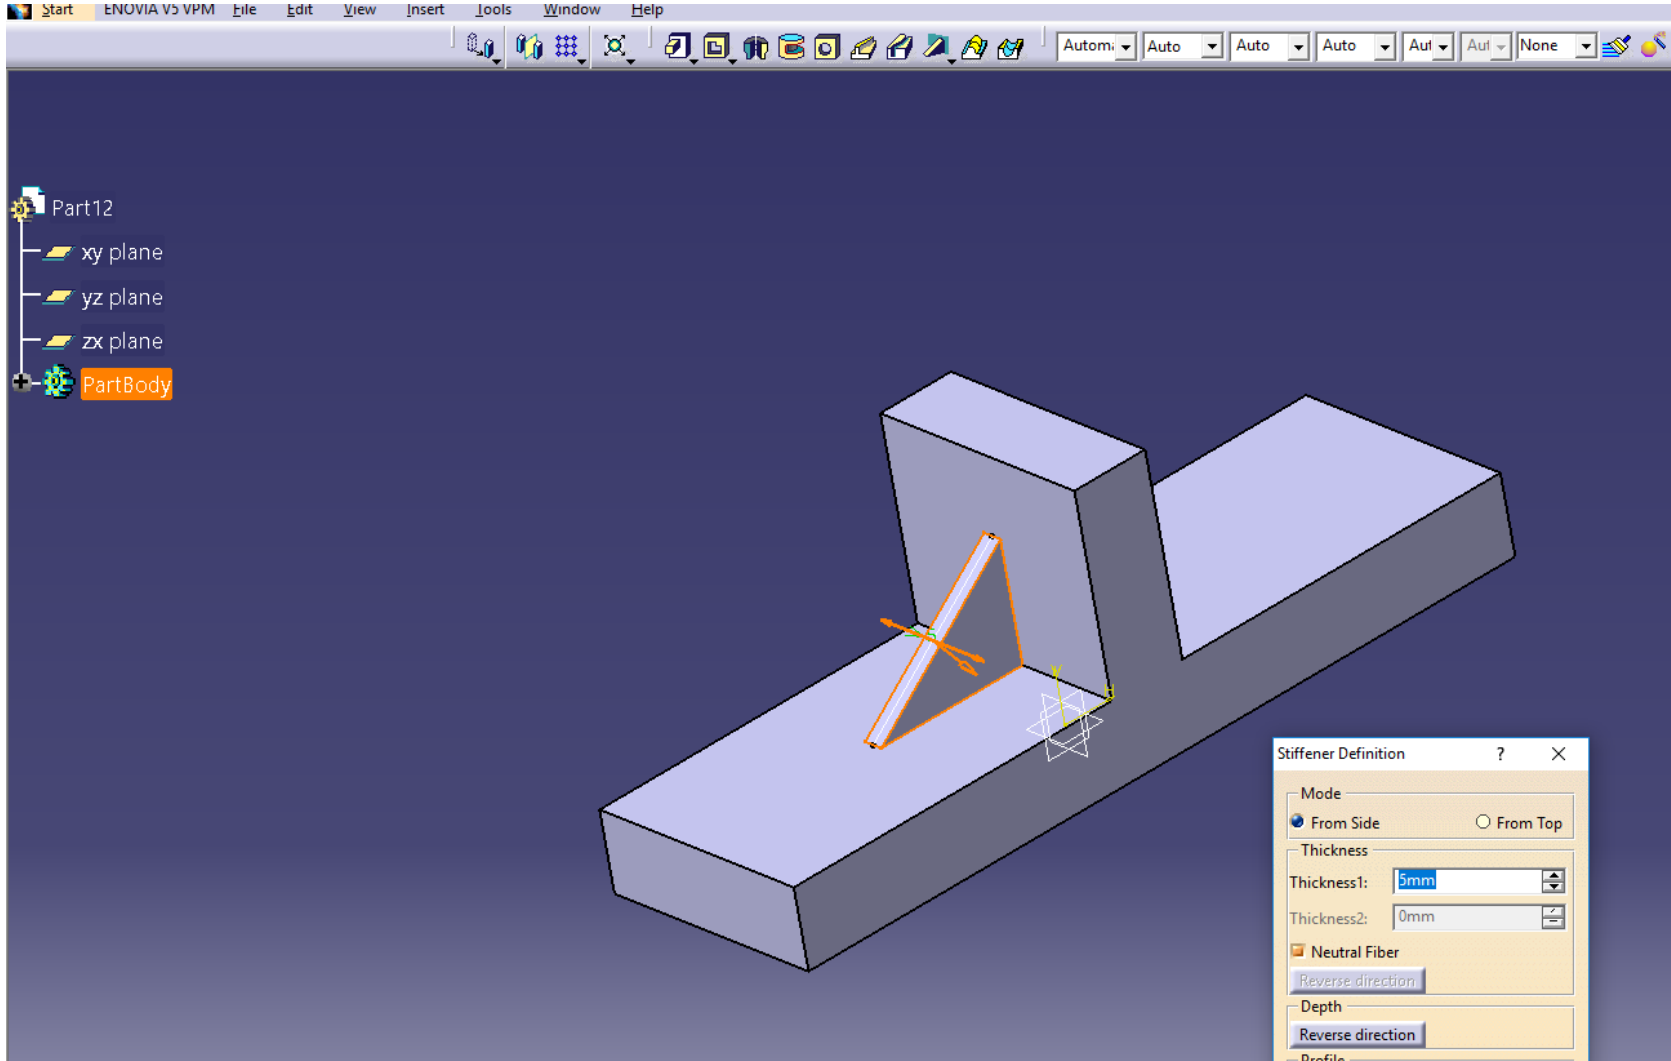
Start ENOVIA V5 VPM File Edit View Insert Tools Window Help

Autom Auto Auto Auto Aut Aut None

Part12
xy plane
yz plane
zx plane
PartBody

Stiffener Definition ? X
Mode
From Side From Top
Thickness
Thickness1: 5mm
Thickness2: 0mm
Neutral Fiber
Reverse direction
Depth
Reverse direction
Profile